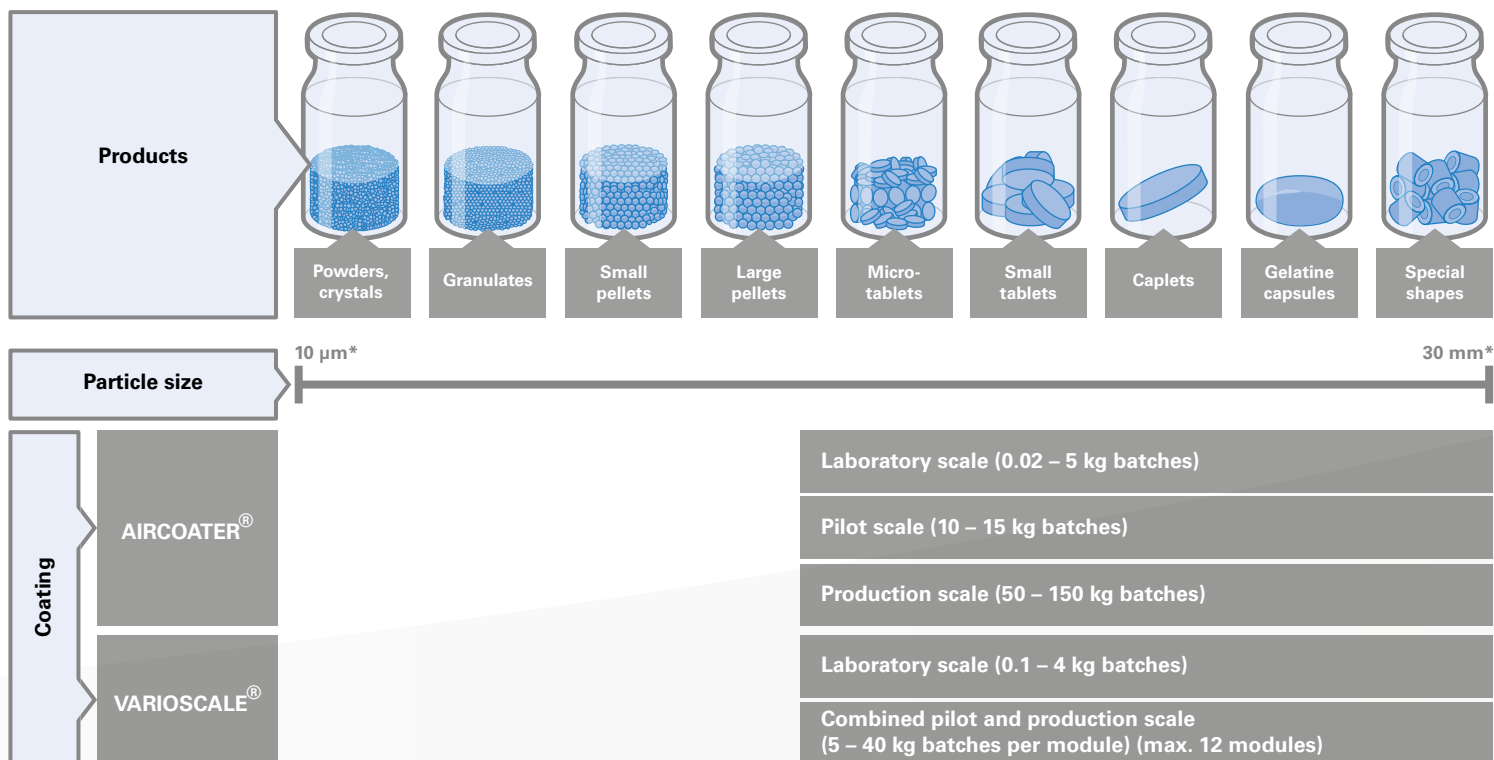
Products

Powders, crystals

Granulates

Small pellets

Large pellets

Microtablets

Small tablets

Caplets

Gelatine capsules

Special shapes

Particle size

10 µm*

30 mm*

Coating

AIRCOATER®

Laboratory scale (0.02 – 5 kg batches)

Pilot scale (10 – 15 kg batches)

Production scale (50 – 150 kg batches)

VARIOSCALE®

Laboratory scale (0.1 – 4 kg batches)

Combined pilot and production scale (5 – 40 kg batches per module) (max. 12 modules)